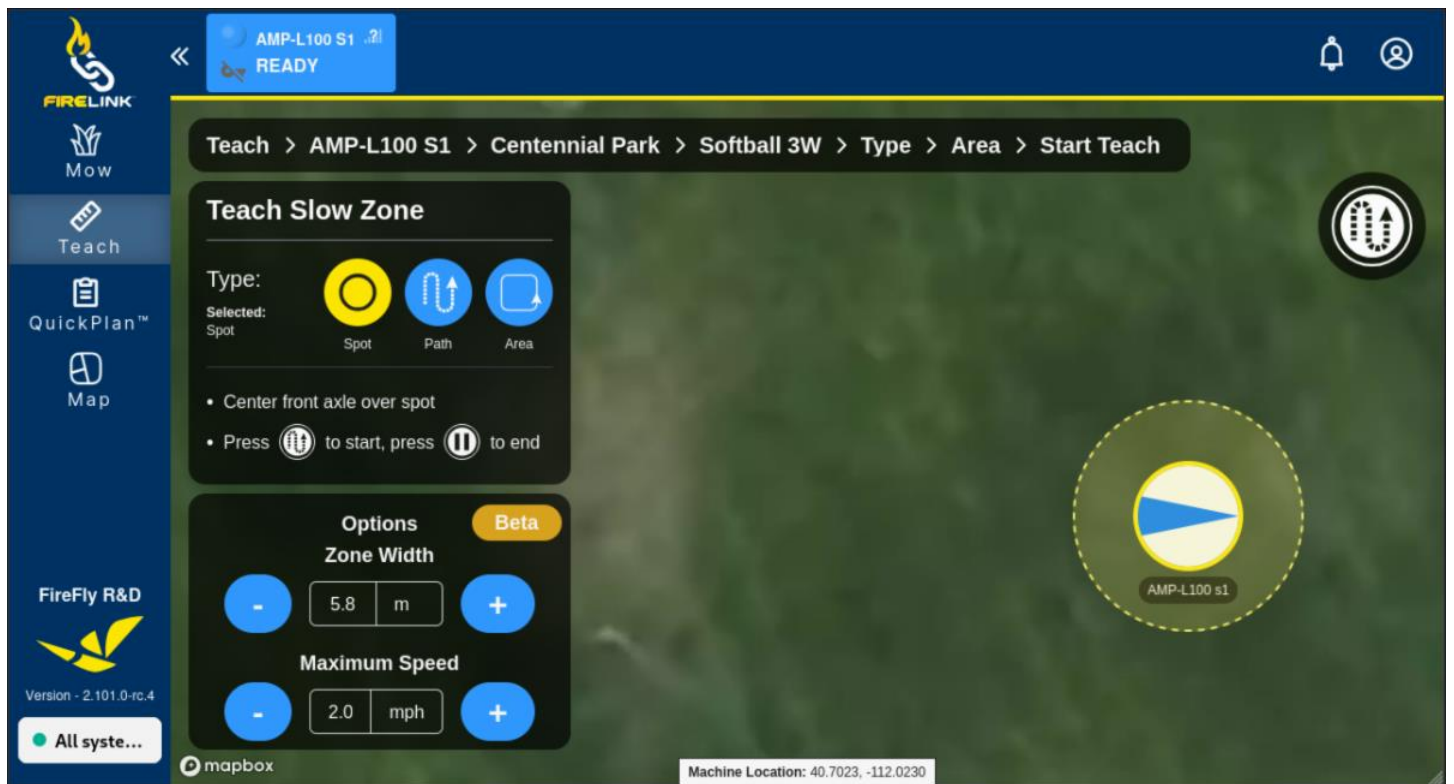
FIRELINK

Mow

Teach

QuickPlan™

Map

FireFly R&D

Version - 2.101.0-rc.4

All syste...

«

AMP-L100 S1

READY

Teach > AMP-L100 S1 > Centennial Park > Softball 3W > Type > Area > Start Teach

Teach Slow Zone

Type:

Selected:
Spot

Spot

Path

Area

• Center front axle over spot

• Press to start, press to end

Options

Beta

Zone Width

-

5.8

m

+

Maximum Speed

-

2.0

mph

+

AMP-L100 s1

mapbox

Machine Location: 40.7023, -112.0230